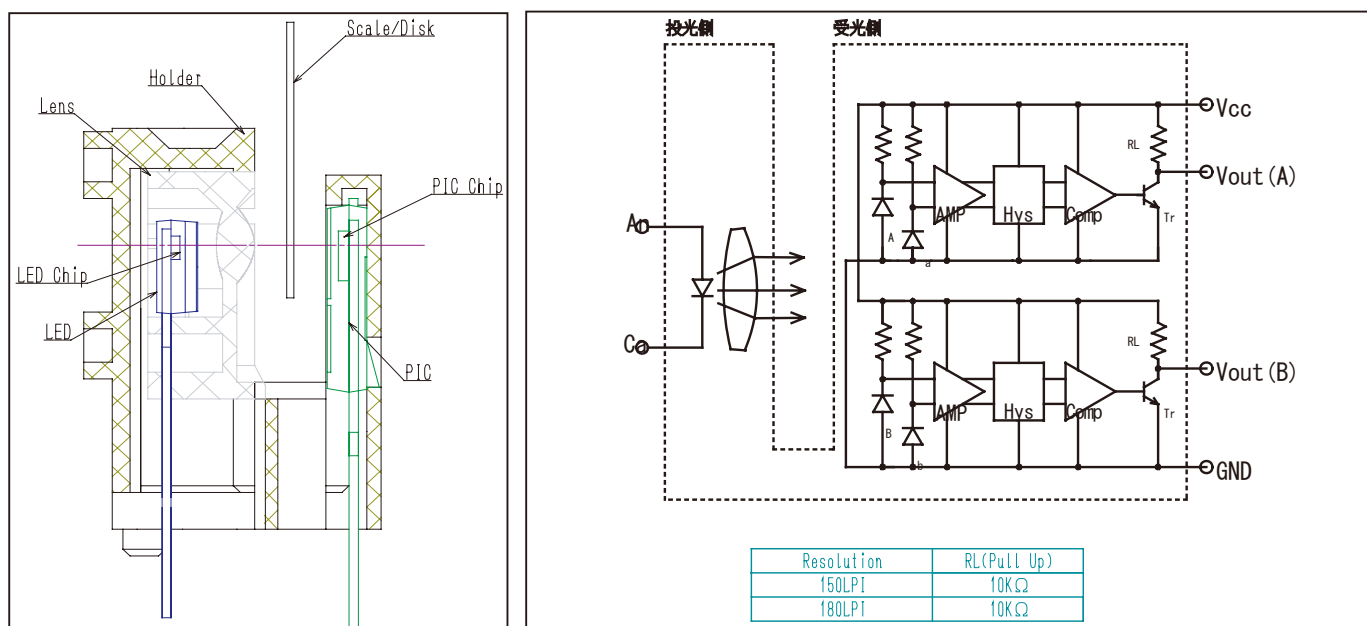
Scale/Disk
Holder
Lens
PIC Chip
LED Chip
LED
PIC

投光側
受光側
Vcc
RL
Vout (A)
AMP
Hys
Comp
Tr
A
a
A
C
RL
Vout (B)
AMP
Hys
Comp
Tr
B
b
GND

| Resolution | RL(Pull Up) |
|---|---|
| 150LPI | 10KΩ |
| 180LPI | 10KΩ |